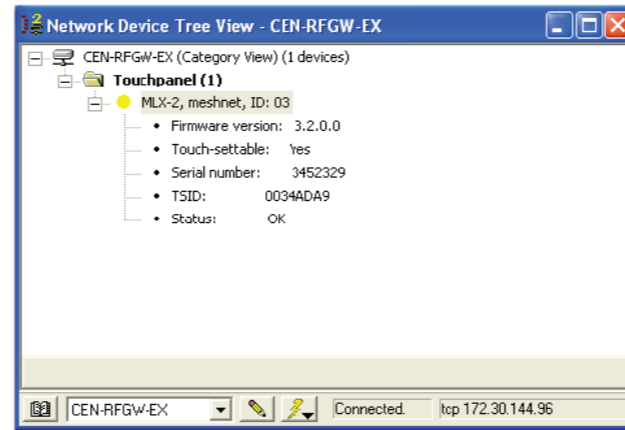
Network Device Tree View - CEN-RFGW-EX

CEN-RFGW-EX (Category View) (1 devices)

Touchpanel (1)

MLX-2, meshnet, ID: 03

Firmware version: 3.2.0.0

Touch-settable: Yes

Serial number: 3452329

TSID: 0034ADA9

Status: OK

CEN-RFGW-EX

Connected.

tcp 172.30.144.96